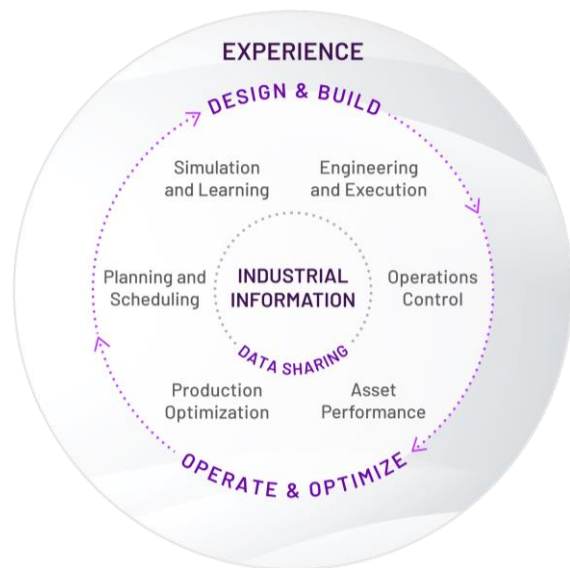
EXPERIENCE

DESIGN & BUILD

Simulation and Learning

Engineering and Execution

Planning and Scheduling

INDUSTRIAL INFORMATION

Operations Control

DATA SHARING

Production Optimization

Asset Performance

OPERATE & OPTIMIZE